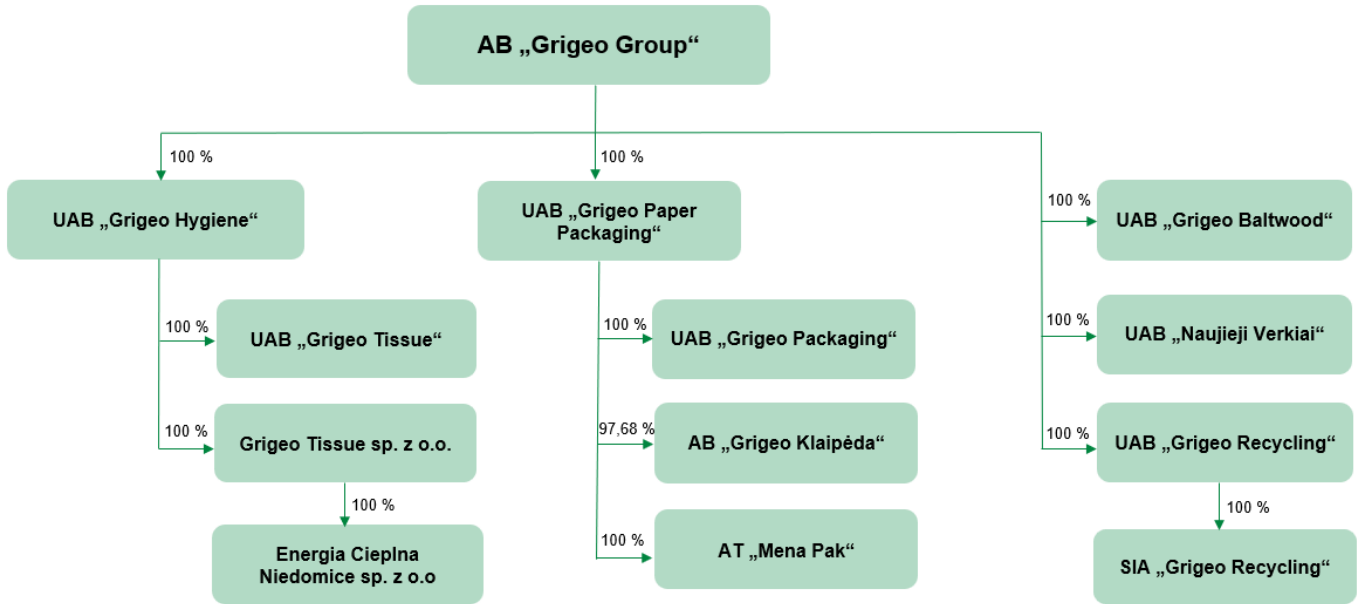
AB „Grigeo Group“

100 %

UAB „Grigeo Hygiene“

100 %

UAB „Grigeo Tissue“

100 %

Grigeo Tissue sp. z o.o.

100 %

Energia Cieplna Niedomice sp. z o.o

100 %

UAB „Grigeo Paper Packaging“

100 %

UAB „Grigeo Packaging“

97,68 %

AB „Grigeo Klaipėda“

100 %

AT „Mena Pak“

100 %

UAB „Grigeo Baltwood“

100 %

UAB „Naujieji Verkiai“

100 %

UAB „Grigeo Recycling“

100 %

SIA „Grigeo Recycling“